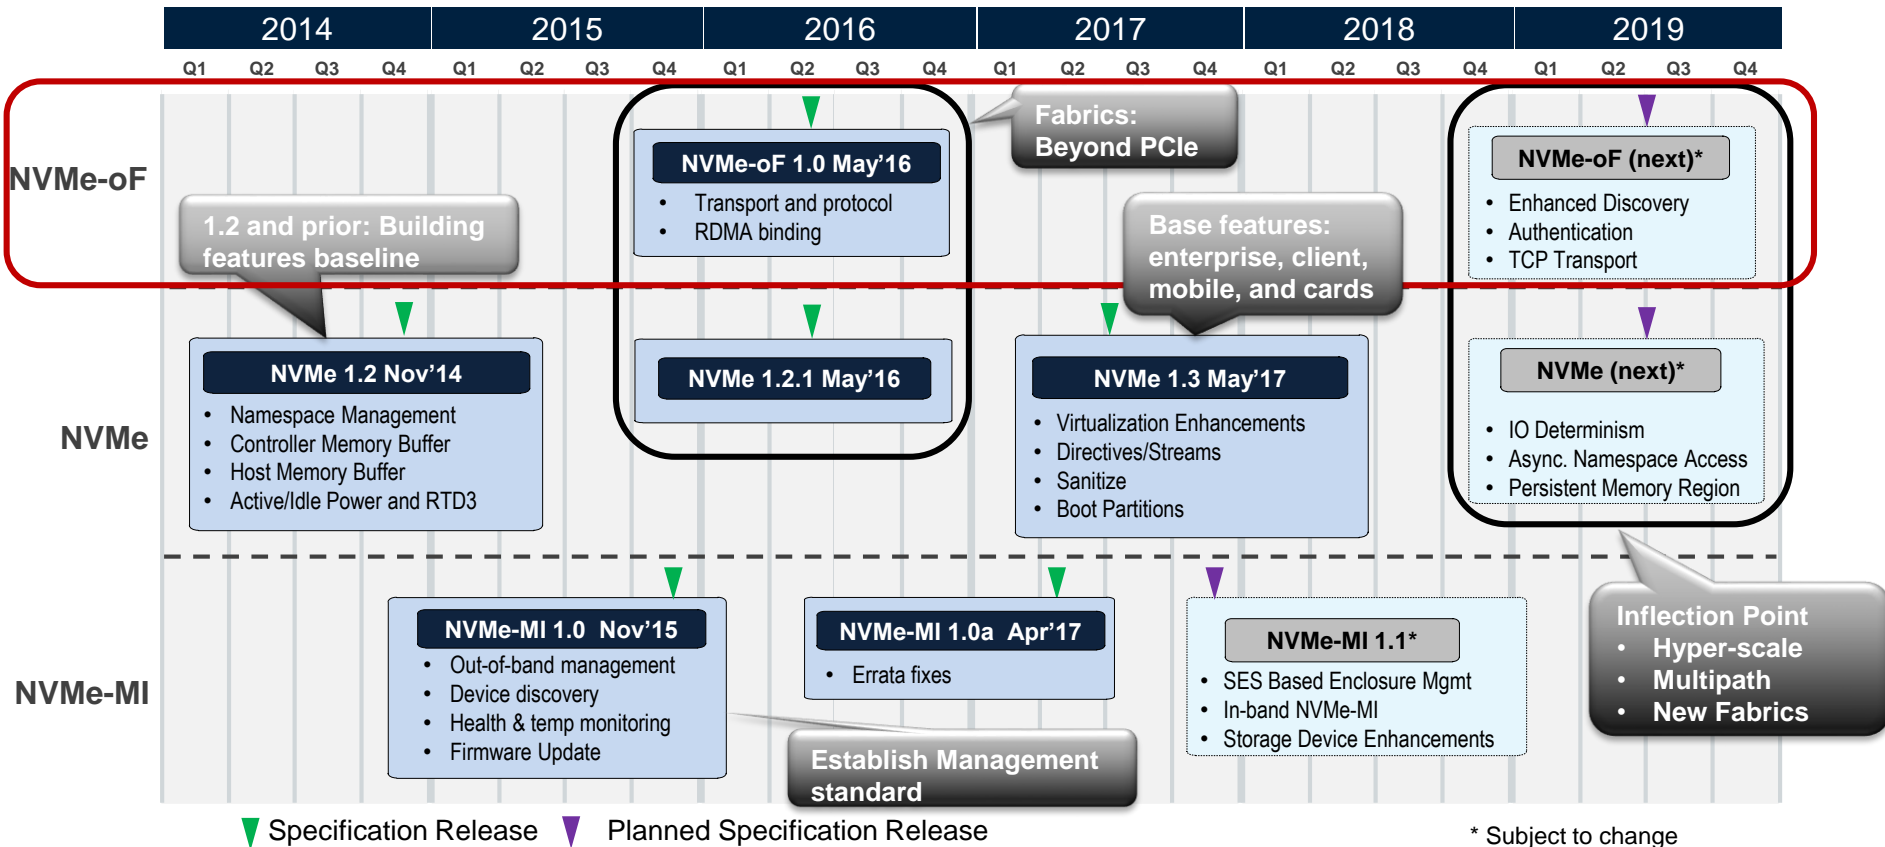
| 2014 | 2015 | 2016 | 2017 | 2018 | 2019 |
|---|---|---|---|---|---|
| Q1 Q2 Q3 Q4 | Q1 Q2 Q3 Q4 | Q1 Q2 Q3 Q4 | Q1 Q2 Q3 Q4 | Q1 Q2 Q3 Q4 | Q1 Q2 Q3 Q4 |

NVMe-oF

1.2 and prior: Building features baseline

NVMe-oF 1.0 May'16
• Transport and protocol
• RDMA binding

Fabrics: Beyond PCIe

Base features: enterprise, client, mobile, and cards

NVMe-oF (next)*
• Enhanced Discovery
• Authentication
• TCP Transport

NVMe

NVMe 1.2 Nov'14
• Namespace Management
• Controller Memory Buffer
• Host Memory Buffer
• Active/Idle Power and RTD3

NVMe 1.2.1 May'16

NVMe 1.3 May'17
• Virtualization Enhancements
• Directives/Streams
• Sanitize
• Boot Partitions

NVMe (next)*
• IO Determinism
• Async. Namespace Access
• Persistent Memory Region

NVMe-MI

NVMe-MI 1.0 Nov'15
• Out-of-band management
• Device discovery
• Health & temp monitoring
• Firmware Update

NVMe-MI 1.0a Apr'17
• Errata fixes

NVMe-MI 1.1*
• SES Based Enclosure Mgmt
• In-band NVMe-MI
• Storage Device Enhancements

Inflection Point
• Hyper-scale
• Multipath
• New Fabrics

Establish Management standard

Specification Release Planned Specification Release

* Subject to change